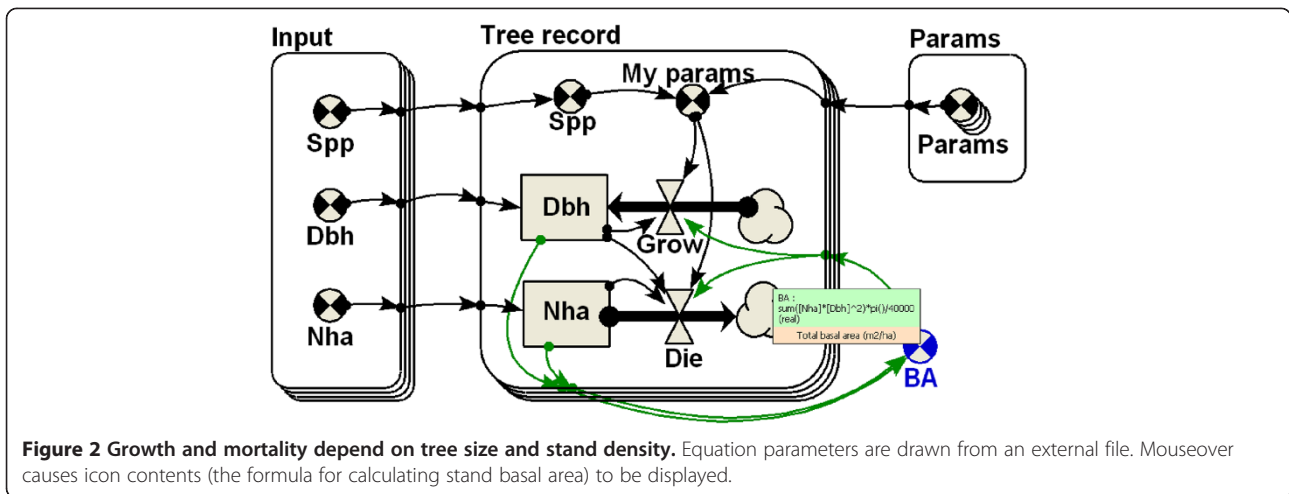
Input

Spp

Dbh

Nha

Tree record

My params

Spp

Dbh

Grow

Nha

Die

Params

Params

BA :
sum([Nha]*[Dbh]^2)*pi()/40000
(real)
Total basal area (m2/ha)

BA

**Figure 2 Growth and mortality depend on tree size and stand density.** Equation parameters are drawn from an external file. Mouseover causes icon contents (the formula for calculating stand basal area) to be displayed.